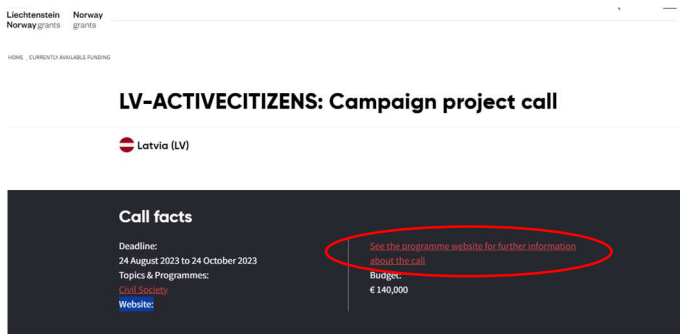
Liechtenstein Norway grants

Norway grants

HOME CURRENTLY AVAILABLE FUNDING

LV-ACTIVECITIZENS: Campaign project call

Latvia (LV)

Call facts

Deadline:
24 August 2023 to 24 October 2023

Topics & Programmes:
Civil Society

Website:

See the programme website for further information about the call

Budget:
€ 140,000